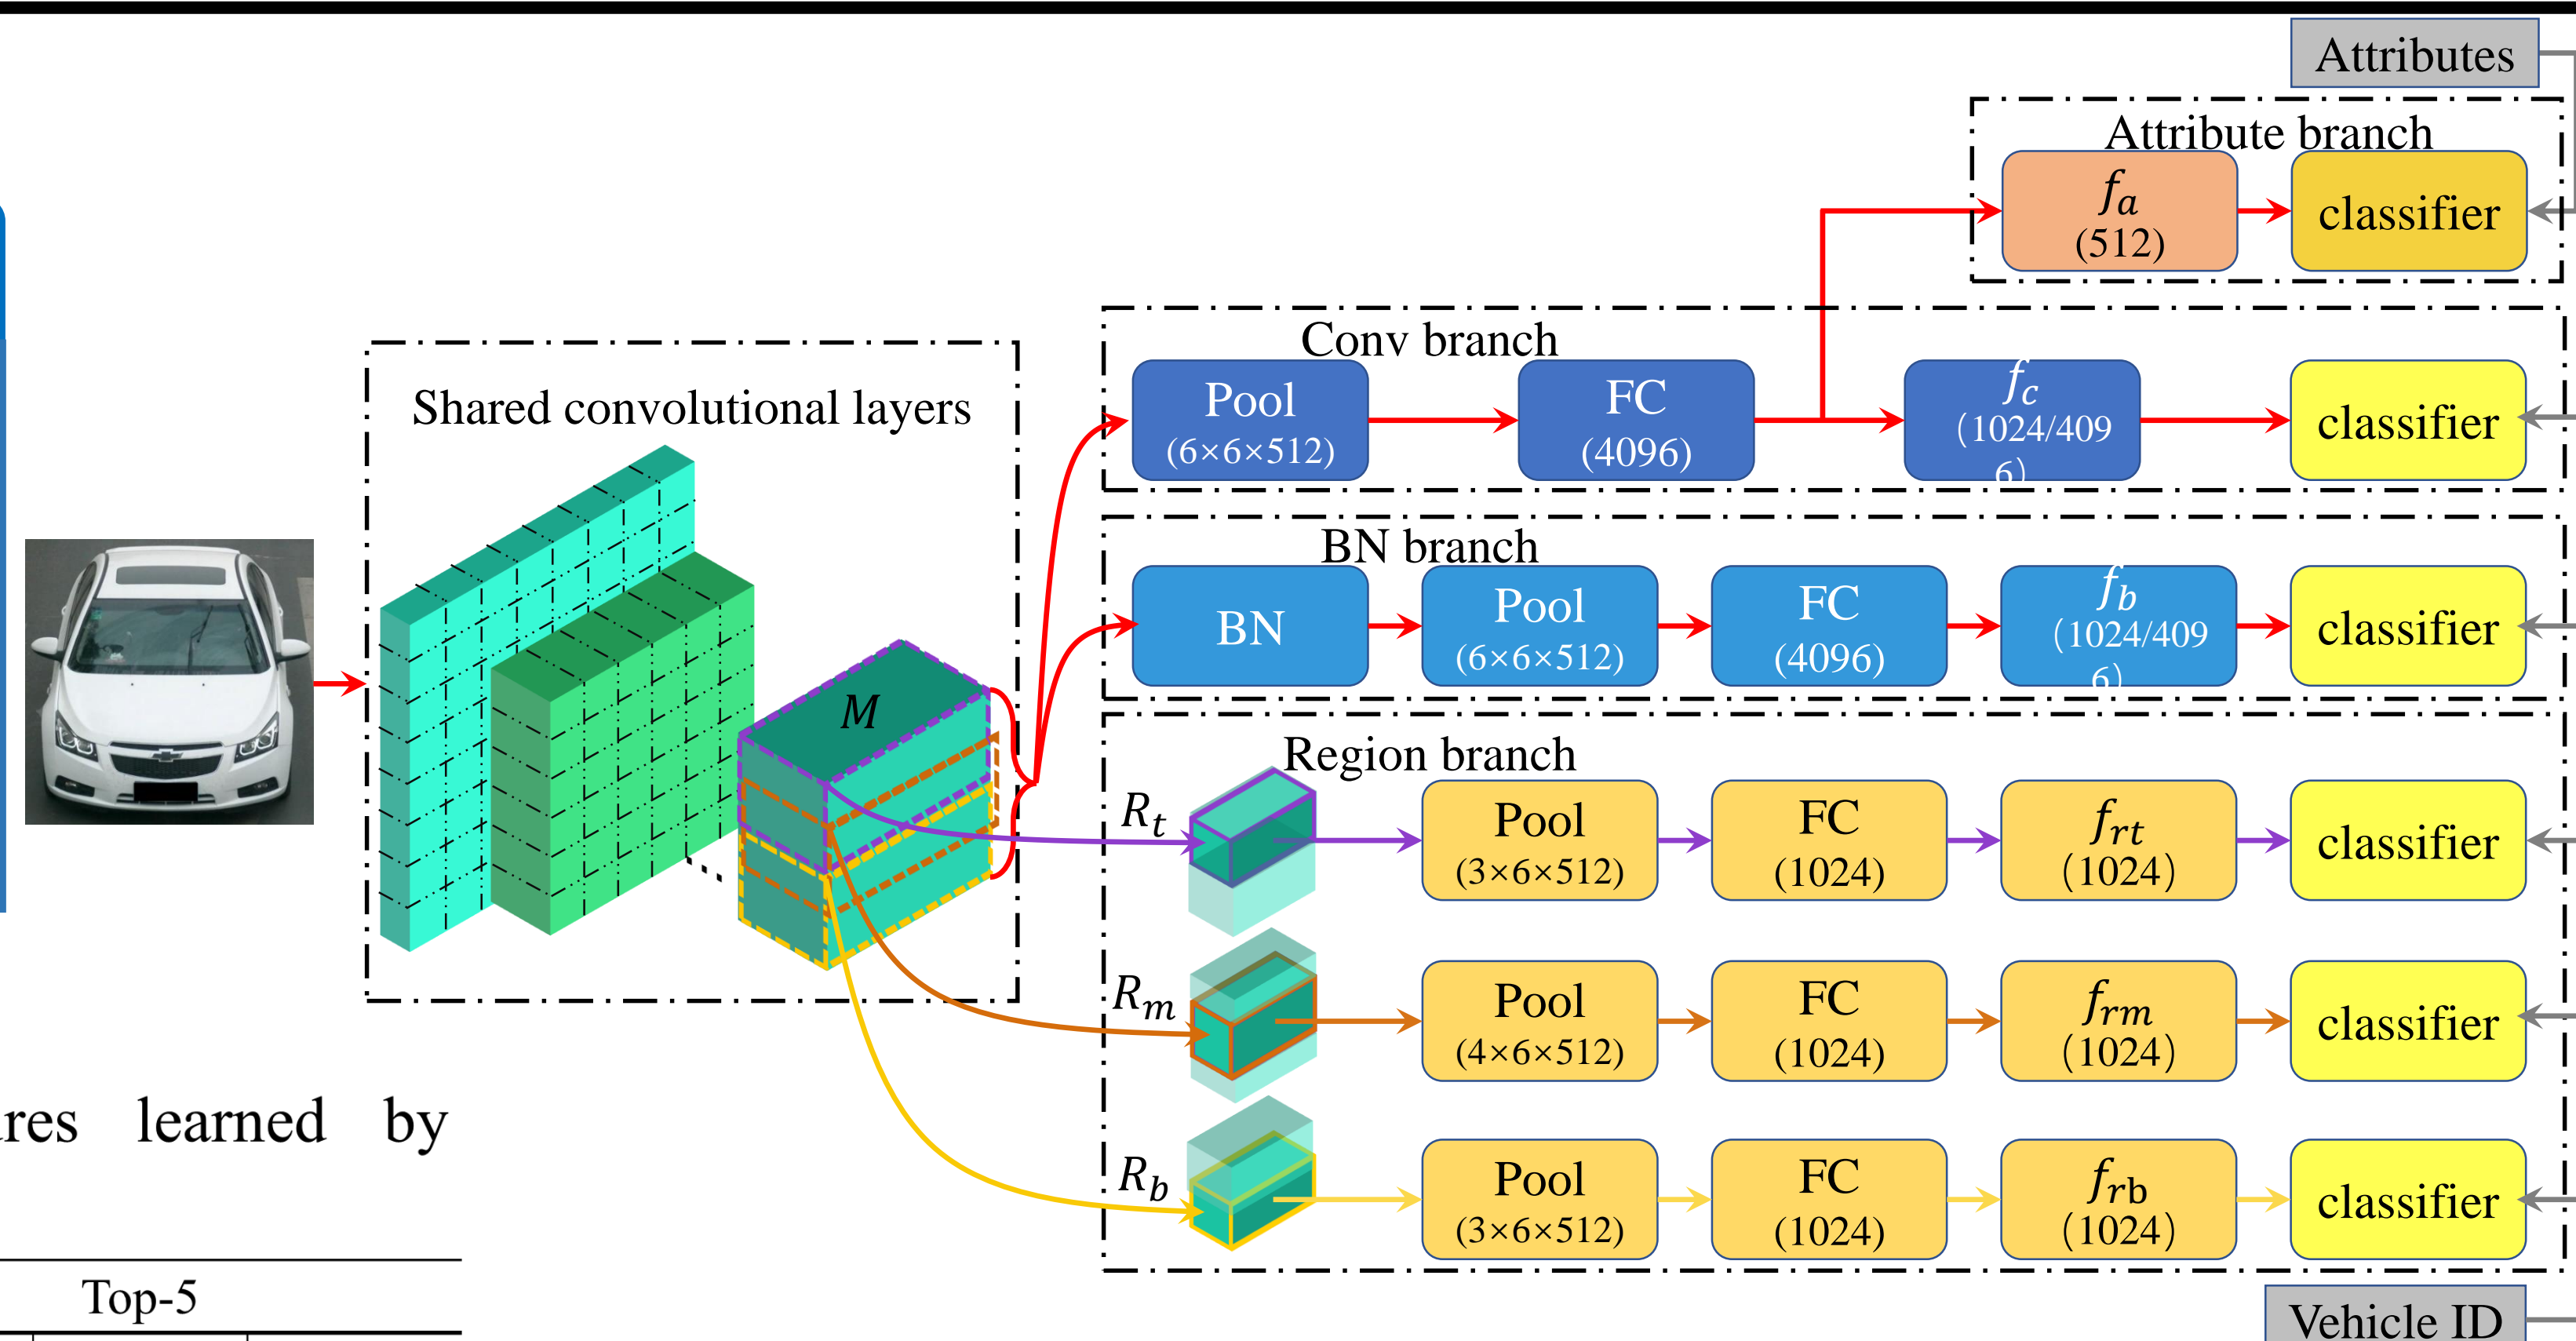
Attributes

Attribute branch

$f_a$ (512)

classifier

Conv branch

Pool (6×6×512)

FC (4096)

$f_c$ (1024/4096)

classifier

Shared convolutional layers

BN branch

BN

Pool (6×6×512)

FC (4096)

$f_b$ (1024/4096)

classifier

$M$

Region branch

$R_t$

Pool (3×6×512)

FC (1024)

$f_{rt}$ (1024)

classifier

$R_m$

Pool (4×6×512)

FC (1024)

$f_{rm}$ (1024)

classifier

$R_b$

Pool (3×6×512)

FC (1024)

$f_{rb}$ (1024)

classifier

res learned by

Top-5

Vehicle ID